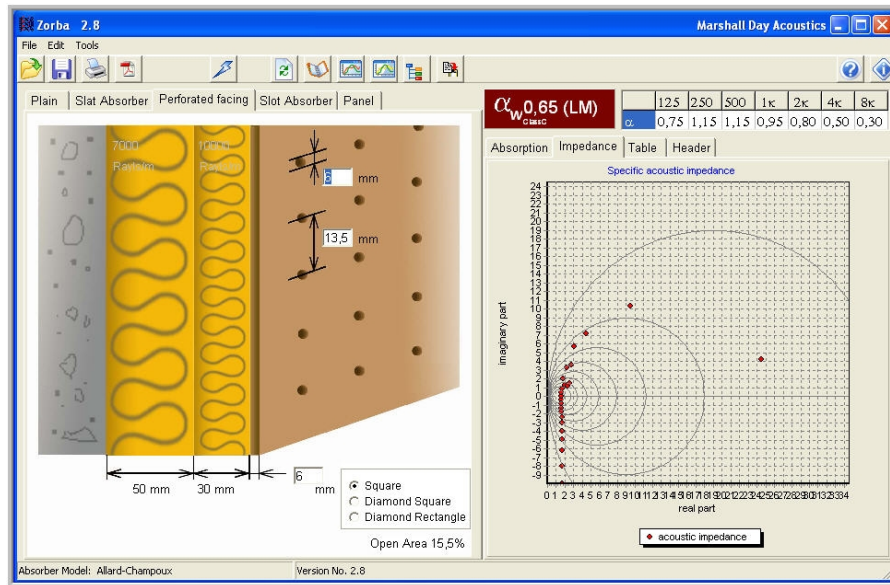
Zorba 2.8

Marshall Day Acoustics

File Edit Tools

Plain | Slat Absorber | Perforated facing | Slot Absorber | Panel

7000 Rayl/m

10000 Rayl/m

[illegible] mm

13,5 mm

50 mm

30 mm

6 mm

Square
Diamond Square
Diamond Rectangle

Open Area 15,5%

$\alpha_w$ 0,65 (LM)
Class C

| | 125 | 250 | 500 | 1K | 2K | 4K | 8K |
|---|---|---|---|---|---|---|---|
| α | 0,75 | 1,15 | 1,15 | 0,95 | 0,80 | 0,50 | 0,30 |

Absorption | Impedance | Table | Header

Specific acoustic impedance

imaginary part

24 23 22 21 20 19 18 17 16 15 14 13 12 11 10 9 8 7 6 5 4 3 2 1 0 -1 -2 -3 -4 -5 -6 -7 -8 -9

0 1 2 3 4 5 6 7 8 9 10 11 12 13 14 15 16 17 18 19 20 21 22 23 24 25 26 27 28 29 30 31 32 33 34

real part

acoustic impedance

Absorber Model: Allard-Champoux

Version No. 2.8